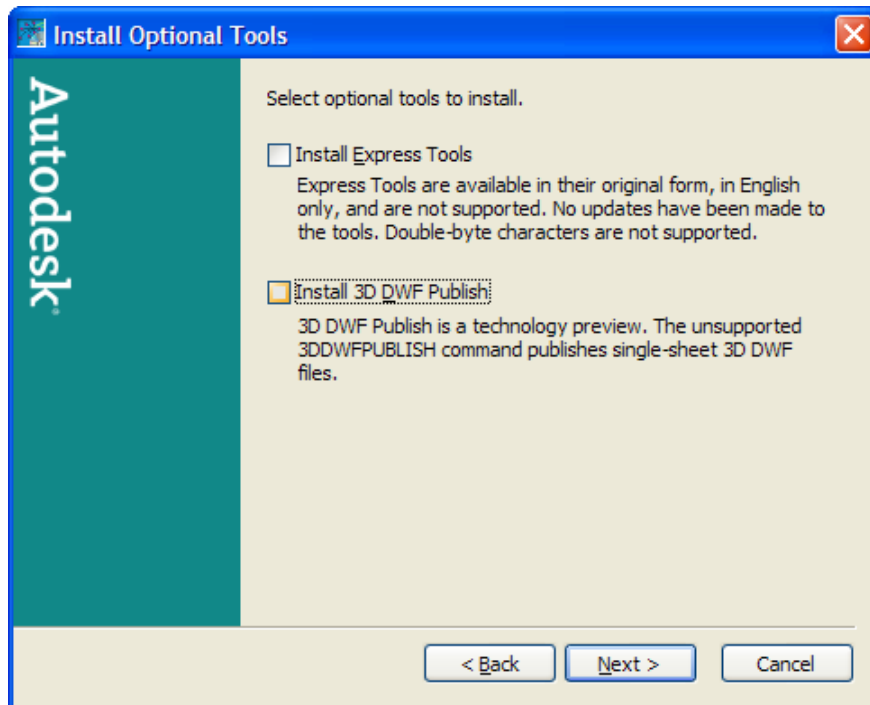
Install Optional Tools

Autodesk®

Select optional tools to install.

Install Express Tools

Express Tools are available in their original form, in English only, and are not supported. No updates have been made to the tools. Double-byte characters are not supported.

Install 3D DWF Publish

3D DWF Publish is a technology preview. The unsupported 3DDWFPUBLISH command publishes single-sheet 3D DWF files.

< Back
Next >
Cancel